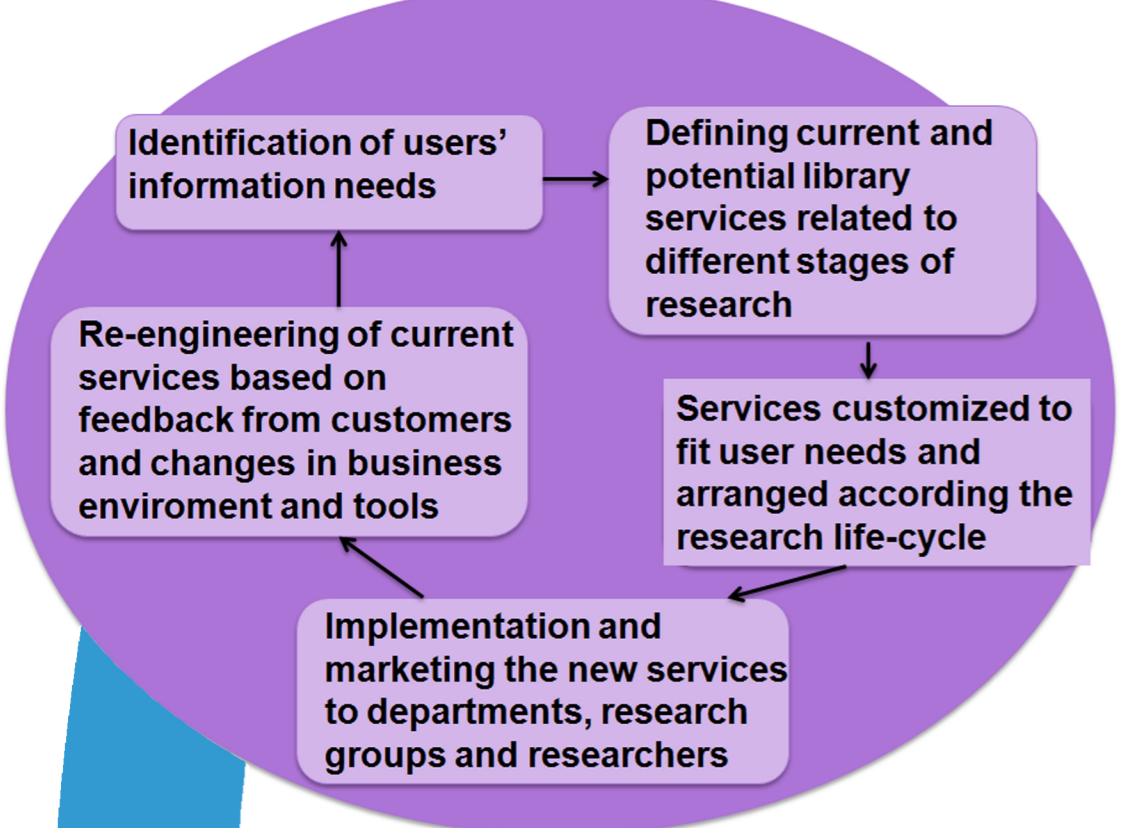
Identification of users' information needs

Defining current and potential library services related to different stages of research

Services customized to fit user needs and arranged according the research life-cycle

Implementation and marketing the new services to departments, research groups and researchers

Re-engineering of current services based on feedback from customers and changes in business enviroment and tools